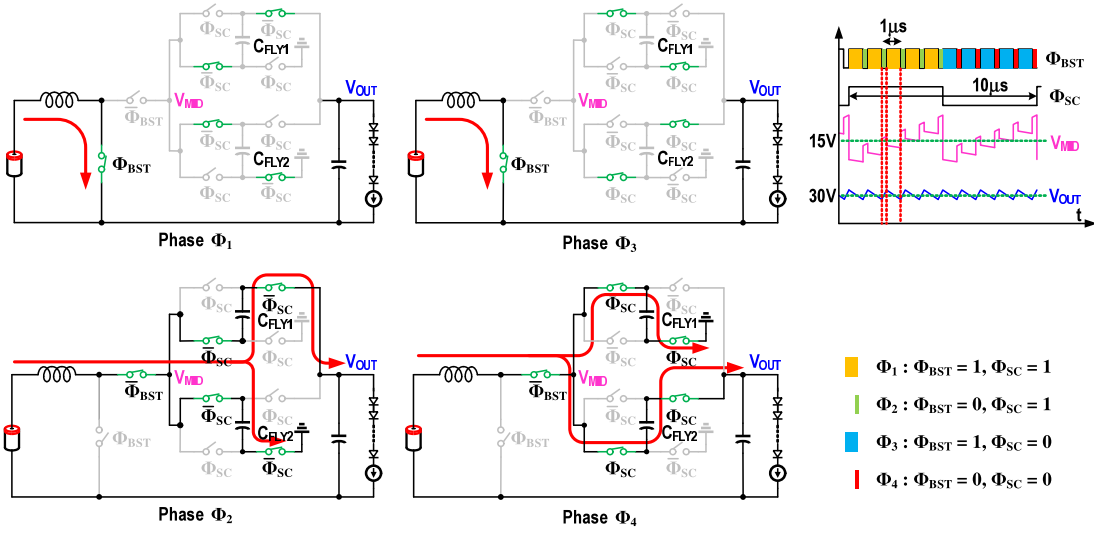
$\overline{\Phi}_{SC}$ $\overline{\Phi}_{SC}$
$C_{FLY1}$
$\Phi_{SC}$ $\Phi_{SC}$
$\overline{\Phi}_{BST}$ $V_{MID}$
$\overline{\Phi}_{SC}$ $\Phi_{SC}$
$C_{FLY2}$
$\Phi_{SC}$ $\overline{\Phi}_{SC}$
$V_{OUT}$
$\Phi_{BST}$

Phase $\Phi_1$

$\overline{\Phi}_{SC}$ $\overline{\Phi}_{SC}$
$C_{FLY1}$
$\Phi_{SC}$ $\Phi_{SC}$
$\overline{\Phi}_{BST}$ $V_{MID}$
$\overline{\Phi}_{SC}$ $\Phi_{SC}$
$C_{FLY2}$
$\Phi_{SC}$ $\overline{\Phi}_{SC}$
$V_{OUT}$
$\Phi_{BST}$

Phase $\Phi_3$

1µs
$\Phi_{BST}$
10µs
$\Phi_{SC}$
15V
$V_{MID}$
30V
$V_{OUT}$
t

$\Phi_{SC}$ $\overline{\Phi}_{SC}$
$C_{FLY1}$
$\overline{\Phi}_{SC}$ $\Phi_{SC}$
$\overline{\Phi}_{BST}$ $V_{MID}$
$V_{OUT}$
$\overline{\Phi}_{SC}$ $\Phi_{SC}$
$C_{FLY2}$
$\Phi_{SC}$ $\overline{\Phi}_{SC}$
$\Phi_{BST}$

Phase $\Phi_2$

$\Phi_{SC}$ $\overline{\Phi}_{SC}$
$C_{FLY1}$
$\overline{\Phi}_{SC}$ $\Phi_{SC}$
$\overline{\Phi}_{BST}$ $V_{MID}$
$V_{OUT}$
$\overline{\Phi}_{SC}$ $\Phi_{SC}$
$C_{FLY2}$
$\Phi_{SC}$ $\overline{\Phi}_{SC}$
$\Phi_{BST}$

Phase $\Phi_4$

$\Phi_1 : \Phi_{BST} = 1, \Phi_{SC} = 1$
$\Phi_2 : \Phi_{BST} = 0, \Phi_{SC} = 1$
$\Phi_3 : \Phi_{BST} = 1, \Phi_{SC} = 0$
$\Phi_4 : \Phi_{BST} = 0, \Phi_{SC} = 0$